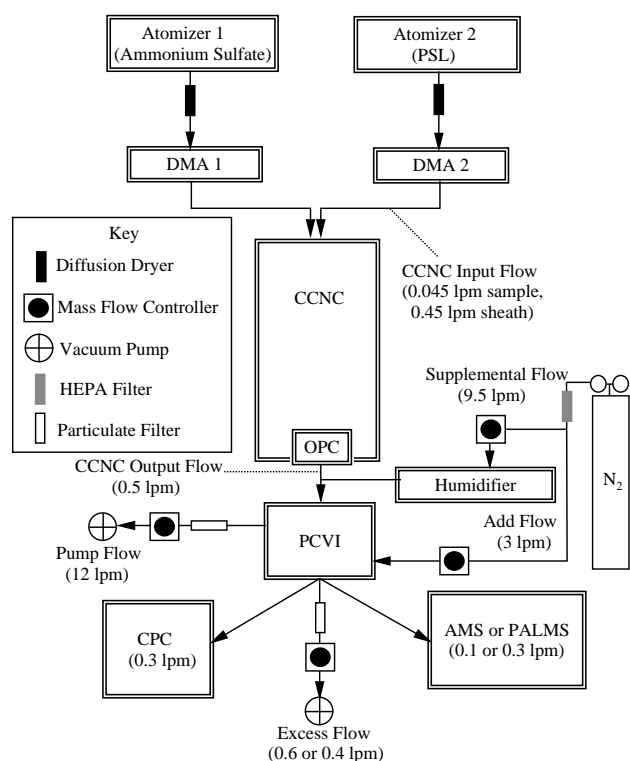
Atomizer 1
(Ammonium Sulfate)

Atomizer 2
(PSL)

DMA 1

DMA 2

Key
Diffusion Dryer
Mass Flow Controller
Vacuum Pump
HEPA Filter
Particulate Filter

CCNC

CCNC Input Flow
(0.045 lpm sample,
0.45 lpm sheath)

Supplemental Flow
(9.5 lpm)

OPC

CCNC Output Flow
(0.5 lpm)

Humidifier

$N_2$

Pump Flow
(12 lpm)

PCVI

Add Flow
(3 lpm)

CPC
(0.3 lpm)

AMS or PALMS
(0.1 or 0.3 lpm)

Excess Flow
(0.6 or 0.4 lpm)